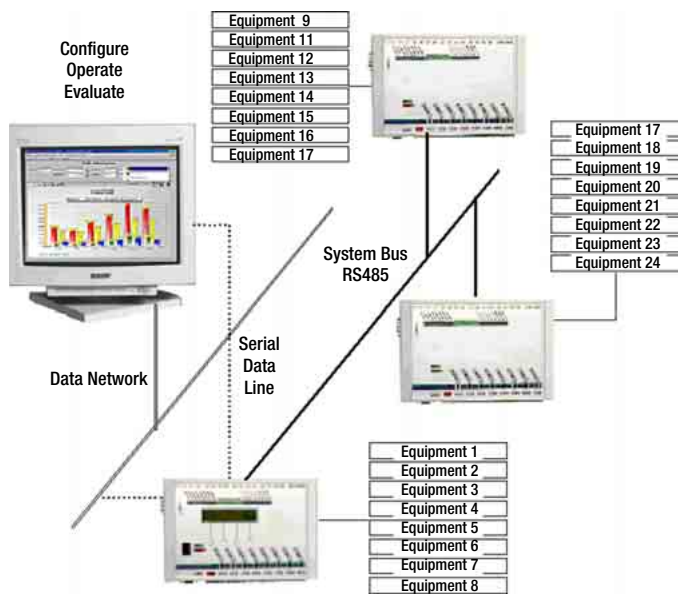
Configure
Operate
Evaluate

Equipment 9
Equipment 11
Equipment 12
Equipment 13
Equipment 14
Equipment 15
Equipment 16
Equipment 17

Equipment 17
Equipment 18
Equipment 19
Equipment 20
Equipment 21
Equipment 22
Equipment 23
Equipment 24

System Bus
RS485

Serial
Data
Line

Data Network

Equipment 1
Equipment 2
Equipment 3
Equipment 4
Equipment 5
Equipment 6
Equipment 7
Equipment 8